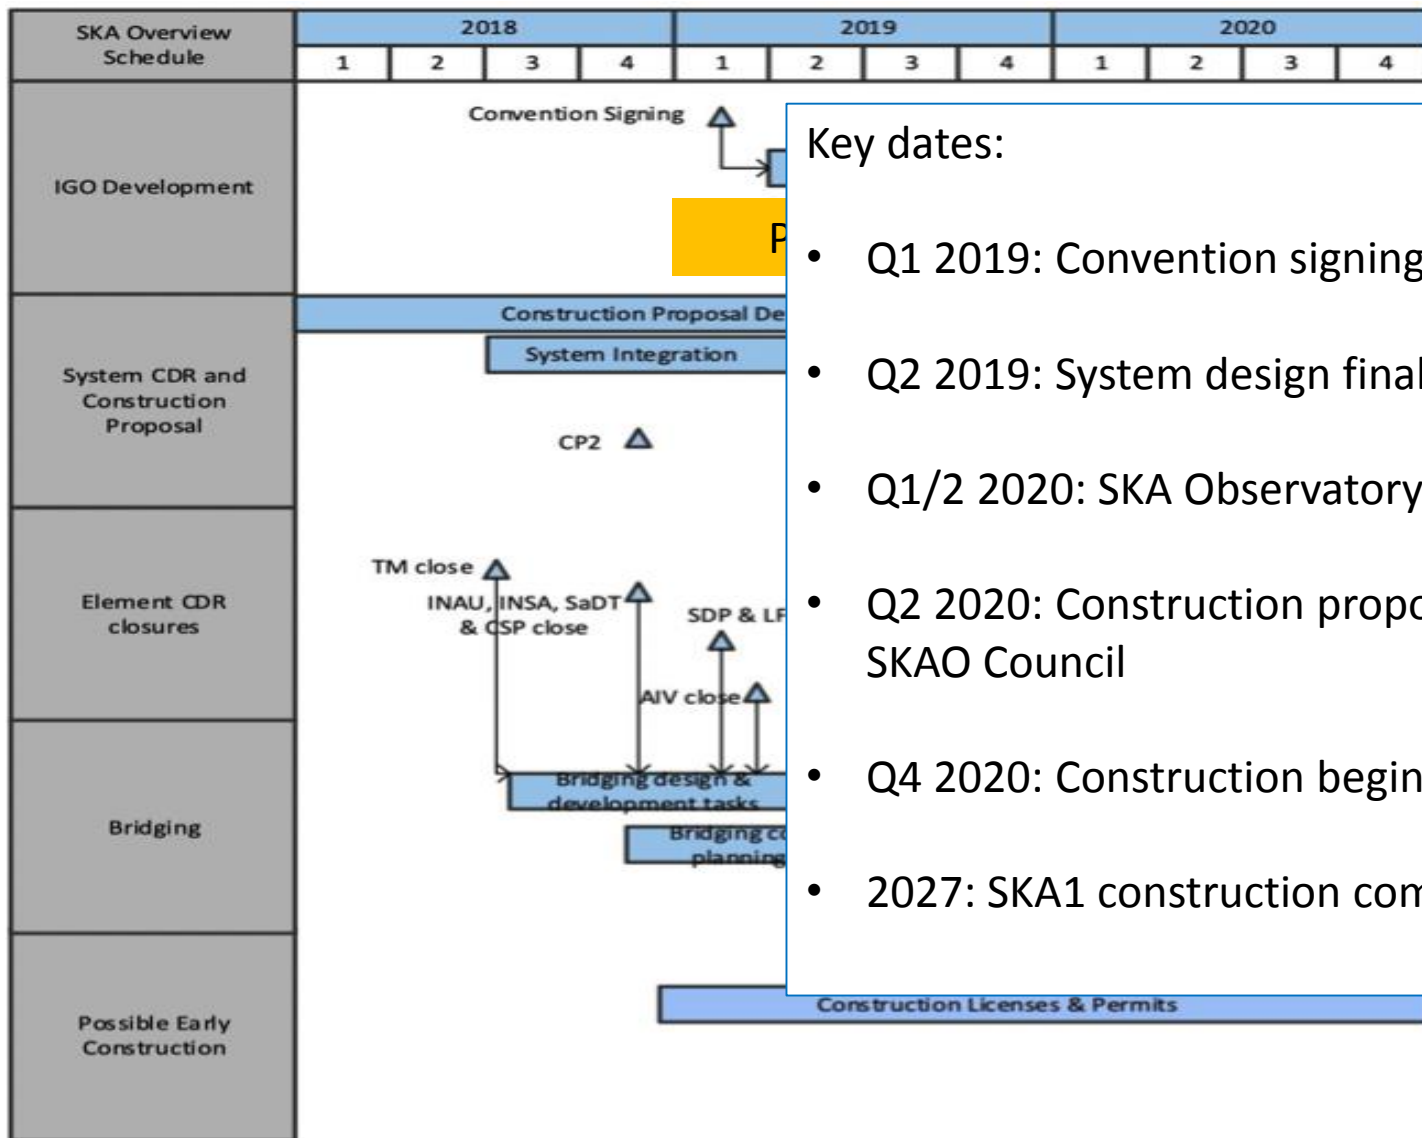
| SKA Overview Schedule | 2018 | | | | 2019 | | | | 2020 | | | |
|---|---|---|---|---|---|---|---|---|---|---|---|---|
| | 1 | 2 | 3 | 4 | 1 | 2 | 3 | 4 | 1 | 2 | 3 | 4 |

IGO Development

Convention Signing

P

System CDR and Construction Proposal

Construction Proposal De

System Integration

CP2

Element CDR closures

TM close

INAU, INSA, SaDT & CSP close

SDP & LF

AIV close

Bridging

Bridging design & development tasks

Bridging co planning

Possible Early Construction

Construction Licenses & Permits

Key dates:

• Q1 2019: Convention signing

• Q2 2019: System design final

• Q1/2 2020: SKA Observatory

• Q2 2020: Construction propo SKAO Council

• Q4 2020: Construction begin

• 2027: SKA1 construction com